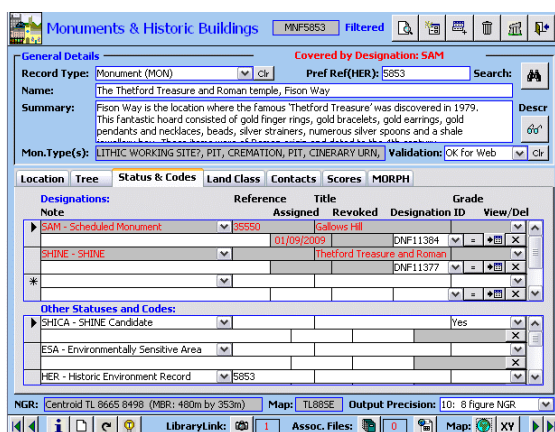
Monuments & Historic Buildings MNF5853 Filtered

General Details
Covered by Designation: SAM
Record Type: Monument (MON) Clr
Pref Ref(HER): 5853
Search:
Name: The Thetford Treasure and Roman temple, Fison Way
Summary: Fison Way is the location where the famous 'Thetford Treasure' was discovered in 1979. This fantastic hoard consisted of gold finger rings, gold bracelets, gold earrings, gold pendants and necklaces, beads, silver strainers, numerous silver spoons and a shale tankard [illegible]
Descr
Mon.Type(s): LITHIC WORKING SITE?, PIT, CREMATION, PIT, CINERARY URN,
Validation: OK for Web Clr

Location | Tree | Status & Codes | Land Class | Contacts | Scores | MORPH

| Designations: Note | Reference | Title Assigned | Revoked | Designation ID | Grade | View/Del |
|---|---|---|---|---|---|---|
| SAM - Scheduled Monument | 35550 | Gallows Hill | | | | |
| | | 01/09/2009 | | DNF11384 | | = X |
| SHINE - SHINE | | Thetford Treasure and Roman | | | | |
| | | | | DNF11377 | | = X |
| * | | | | | | = X |

Other Statuses and Codes:

| | | | |
|---|---|---|---|
| SHICA - SHINE Candidate | | | Yes |
| ESA - Environmentally Sensitive Area | | | |
| HER - Historic Environment Record | 5853 | | |

NGR: Centroid TL 8665 8498 (MBR: 480m by 353m)
Map: TL88SE
Output Precision: 10: 8 figure NGR

LibraryLink: 1
Assoc. Files: 0
Map: XY